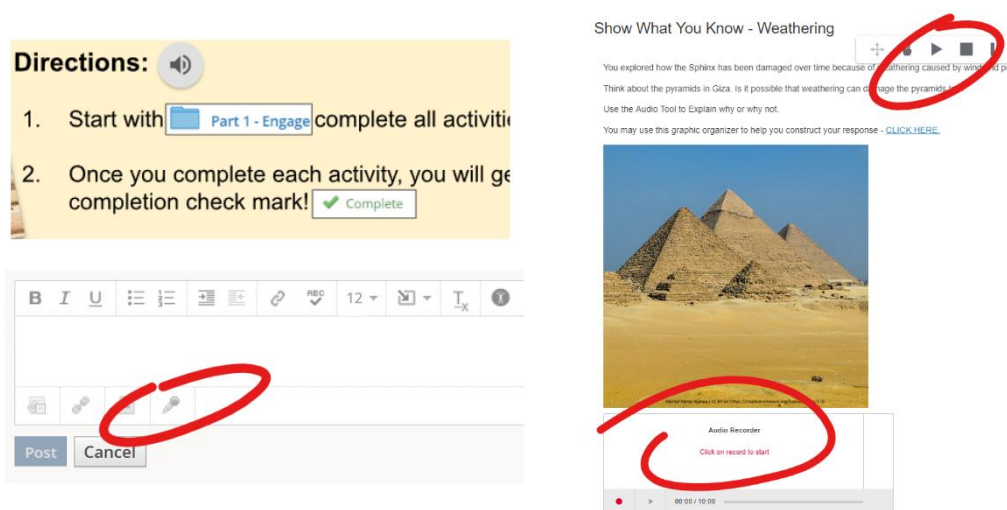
Directions:

1. Start with Part 1 - Engage complete all activiti

2. Once you complete each activity, you will ge completion check mark! Complete

B I U 12 T

Post Cancel

Show What You Know - Weathering

You explored how the Sphinx has been damaged over time because of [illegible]athering caused by wind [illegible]

Think about the pyramids in Giza. Is it possible that weathering can d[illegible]age the pyramids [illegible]

Use the Audio Tool to Explain why or why not.

You may use this graphic organizer to help you construct your response - CLICK HERE.

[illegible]

Audio Recorder

Click on record to start

00:00 / 10:00